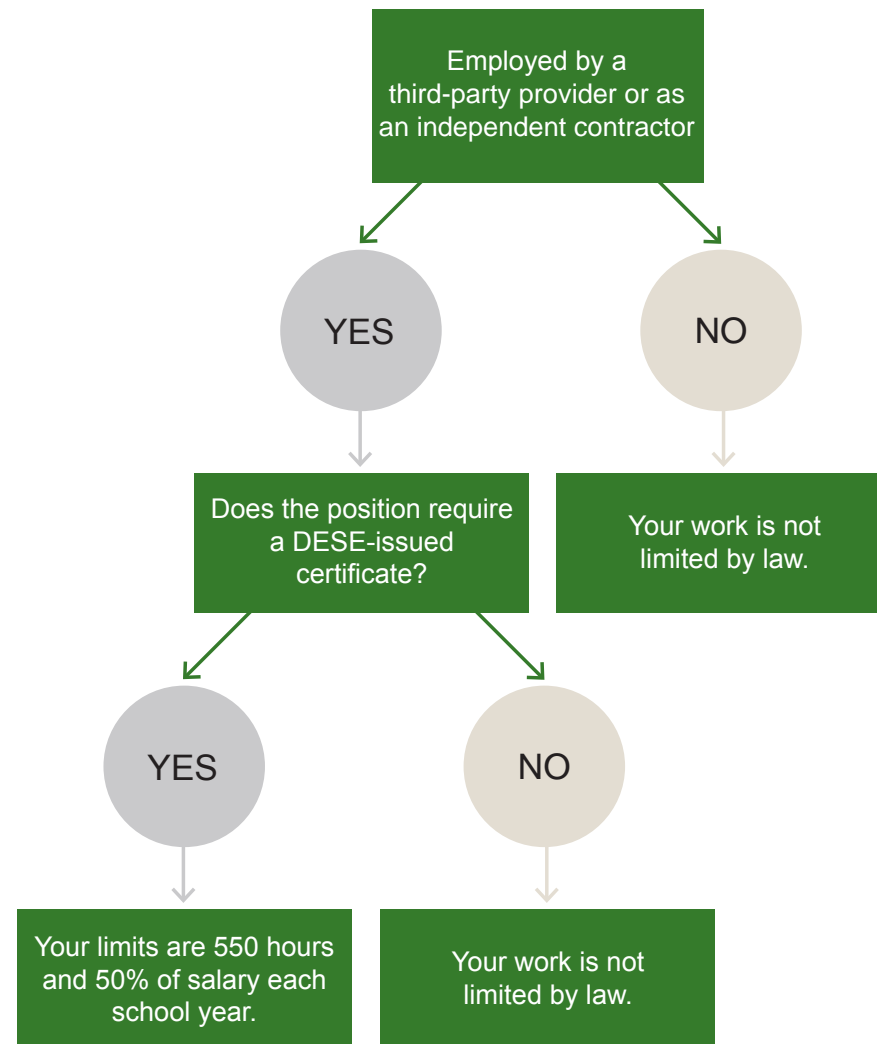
Employed by a third-party provider or as an independent contractor

YES

NO

Does the position require a DESE-issued certificate?

Your work is not limited by law.

YES

NO

Your limits are 550 hours and 50% of salary each school year.

Your work is not limited by law.